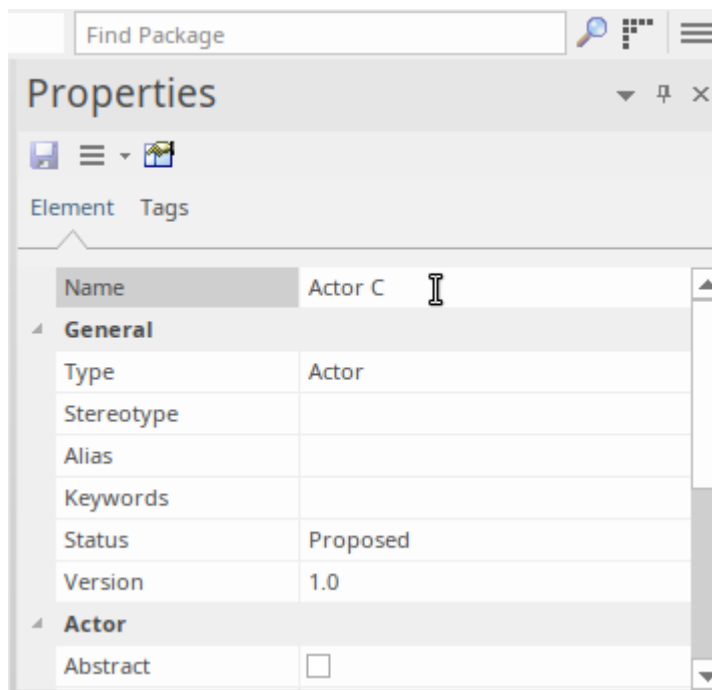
Find Package

Properties

Element Tags

| Name | Actor C |
|---|---|
| **General** | |
| Type | Actor |
| Stereotype | |
| Alias | |
| Keywords | |
| Status | Proposed |
| Version | 1.0 |
| **Actor** | |
| Abstract | |